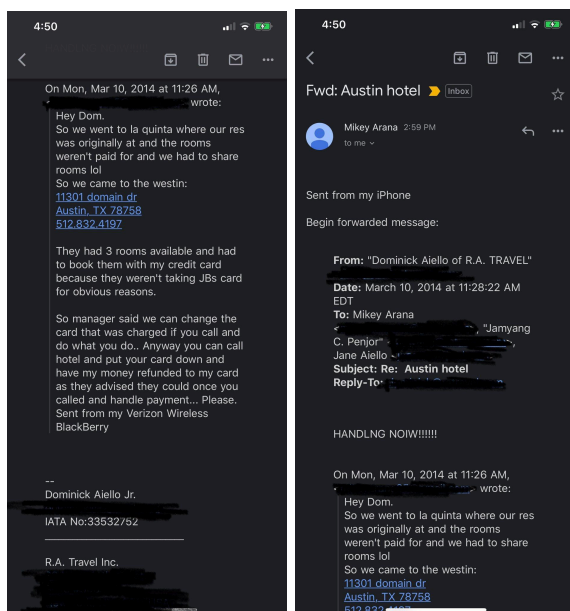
4:50

On Mon, Mar 10, 2014 at 11:26 AM, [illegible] wrote:

Hey Dom.
So we went to la quinta where our res was originally at and the rooms weren't paid for and we had to share rooms lol
So we came to the westin:
11301 domain dr
Austin, TX 78758
512.832.4197

They had 3 rooms available and had to book them with my credit card because they weren't taking JBs card for obvious reasons.

So manager said we can change the card that was charged if you call and do what you do.. Anyway you can call hotel and put your card down and have my money refunded to my card as they advised they could once you called and handle payment... Please.
Sent from my Verizon Wireless BlackBerry

--
Dominick Aiello Jr.
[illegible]
IATA No:33532752

R.A. Travel Inc.
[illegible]

4:50

Fwd: Austin hotel Inbox

Mikey Arana 2:59 PM
to me

Sent from my iPhone

Begin forwarded message:

From: "Dominick Aiello of R.A. TRAVEL" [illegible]
Date: March 10, 2014 at 11:28:22 AM EDT
To: Mikey Arana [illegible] "Jamyang C. Penjor" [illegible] Jane Aiello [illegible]
Subject: Re: Austin hotel
Reply-To: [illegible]

HANDLNG NOIW!!!!!!

On Mon, Mar 10, 2014 at 11:26 AM, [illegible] wrote:

Hey Dom.
So we went to la quinta where our res was originally at and the rooms weren't paid for and we had to share rooms lol
So we came to the westin:
11301 domain dr
Austin, TX 78758
512.832.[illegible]